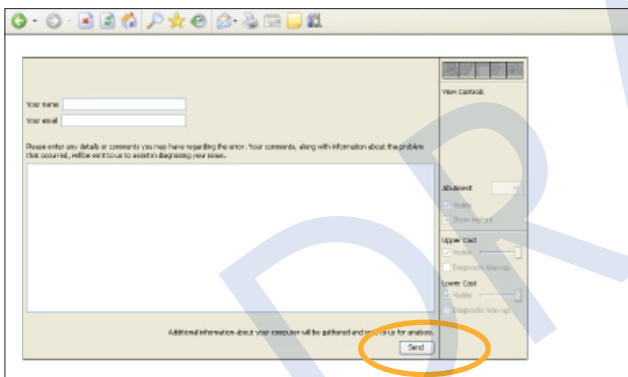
Your name

Your email

Please enter any details or comments you may have regarding the error. Your comments, along with information about the problem that occurred, will be sent to us to assist in diagnosing your issue.

View Controls

Abutment

Visible

Show implant

Upper Cast

Visible

Diagnostic Wax-up

Lower Cast

Visible

Diagnostic Wax-up

Additional information about your computer will be gathered and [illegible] up for analysis.

Send

DR